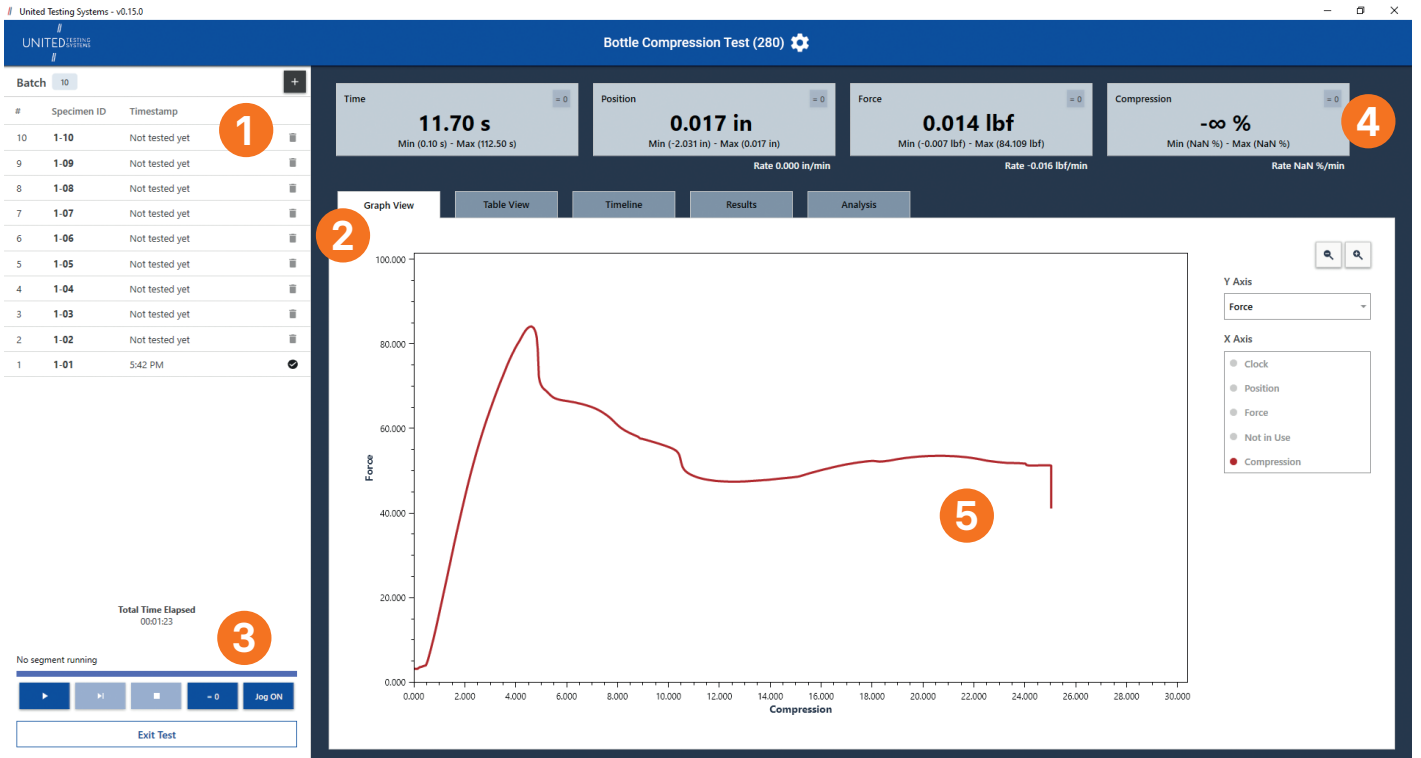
United Testing Systems - v0.15.0

UNITED TESTING SYSTEMS

Bottle Compression Test (280)

Batch 10

| # | Specimen ID | Timestamp |
|---|---|---|
| 10 | 1-10 | Not tested yet |
| 9 | 1-09 | Not tested yet |
| 8 | 1-08 | Not tested yet |
| 7 | 1-07 | Not tested yet |
| 6 | 1-06 | Not tested yet |
| 5 | 1-05 | Not tested yet |
| 4 | 1-04 | Not tested yet |
| 3 | 1-03 | Not tested yet |
| 2 | 1-02 | Not tested yet |
| 1 | 1-01 | 5:42 PM |

1

Total Time Elapsed
00:01:23

3

No segment running

= 0 Jog ON

Exit Test

Time = 0
11.70 s
Min (0.10 s) - Max (112.50 s)

Position = 0
0.017 in
Min (-2.031 in) - Max (0.017 in)
Rate 0.000 in/min

Force = 0
0.014 lbf
Min (-0.007 lbf) - Max (84.109 lbf)
Rate -0.016 lbf/min

Compression = 0
-∞ %
Min (NaN %) - Max (NaN %)
Rate NaN %/min

4

Graph View | Table View | Timeline | Results | Analysis

2

100.000
80.000
60.000
40.000
20.000
0.000
Force

0.000 2.000 4.000 6.000 8.000 10.000 12.000 14.000 16.000 18.000 20.000 22.000 24.000 26.000 28.000 30.000
Compression

5

Y Axis
Force

X Axis
Clock
Position
Force
Not in Use
Compression